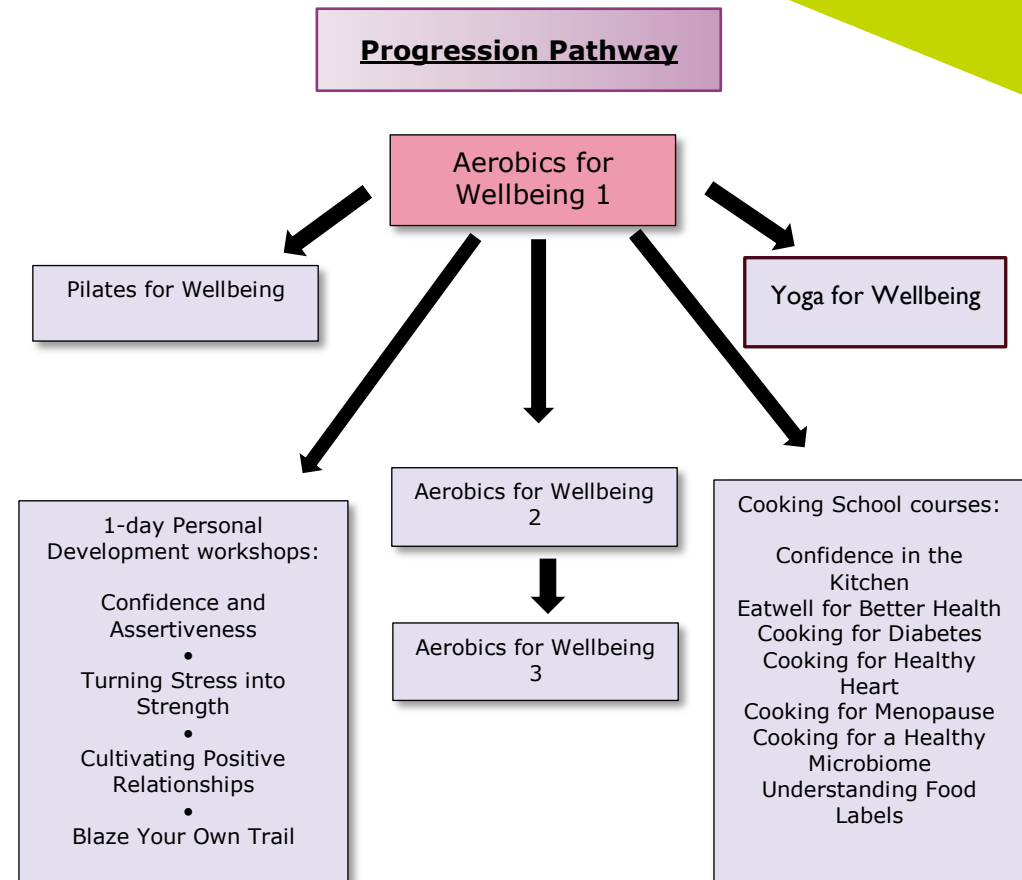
**Progression Pathway**

Aerobics for Wellbeing 1

Pilates for Wellbeing

Yoga for Wellbeing

1-day Personal Development workshops:

Confidence and Assertiveness
•
Turning Stress into Strength
•
Cultivating Positive Relationships
•
Blaze Your Own Trail

Aerobics for Wellbeing 2

Aerobics for Wellbeing 3

Cooking School courses:

Confidence in the Kitchen
Eatwell for Better Health
Cooking for Diabetes
Cooking for Healthy Heart
Cooking for Menopause
Cooking for a Healthy Microbiome
Understanding Food Labels